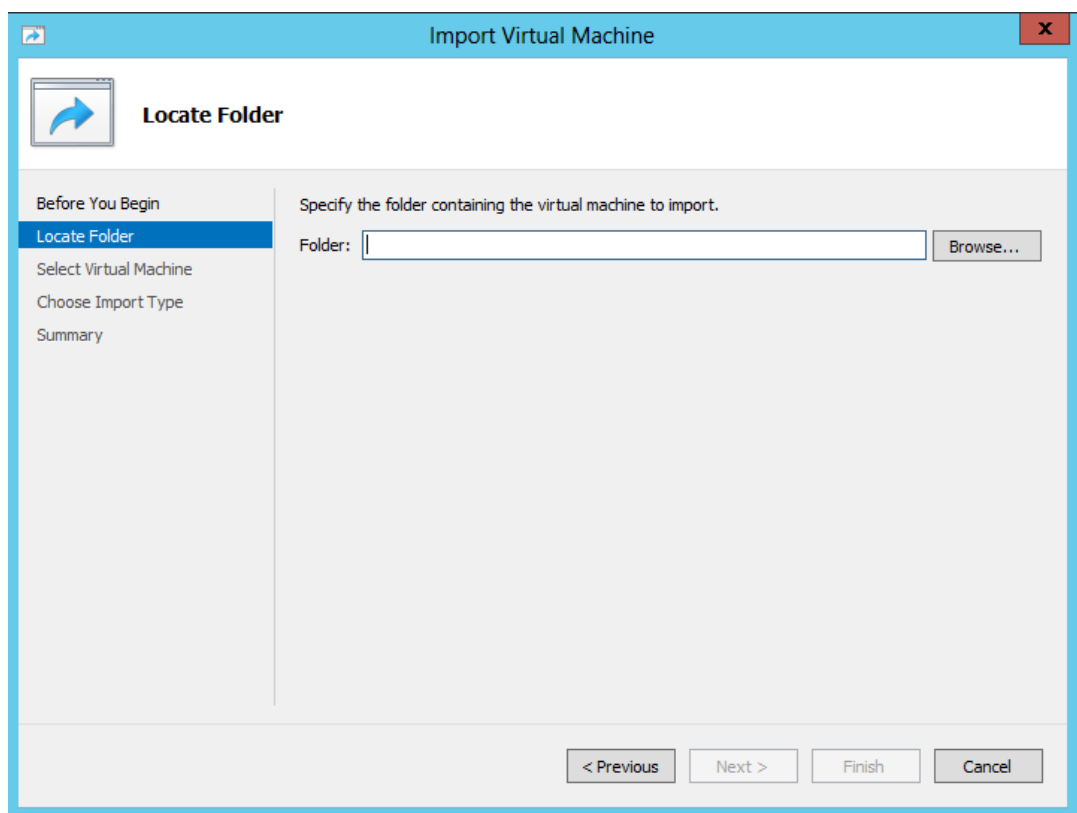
Import Virtual Machine

x

Locate Folder

Before You Begin
Locate Folder
Select Virtual Machine
Choose Import Type
Summary

Specify the folder containing the virtual machine to import.

Folder:

Browse...

< Previous

Next >

Finish

Cancel